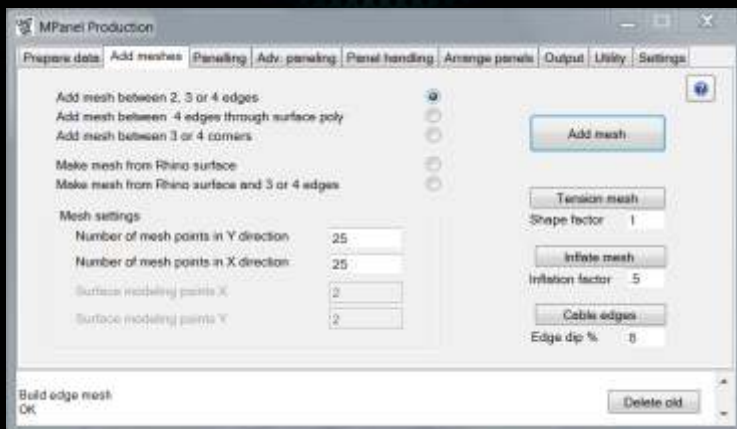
MPanel Production

Prepare data | Add meshes | Panelling | Adv. paneling | Panel handling | Arrange panels | Output | Utility | Settings

?

Add mesh between 2, 3 or 4 edges
Add mesh between 4 edges through surface poly
Add mesh between 3 or 4 corners

Make mesh from Rhino surface
Make mesh from Rhino surface and 3 or 4 edges

Add mesh

Mesh settings
Number of mesh points in Y direction 25
Number of mesh points in X direction 25
Surface modeling points X 2
Surface modeling points Y 2

Tension mesh
Shape factor 1

Inflate mesh
Inflation factor .5

Cable edges
Edge dip % 8

Build edge mesh
OK

Delete old